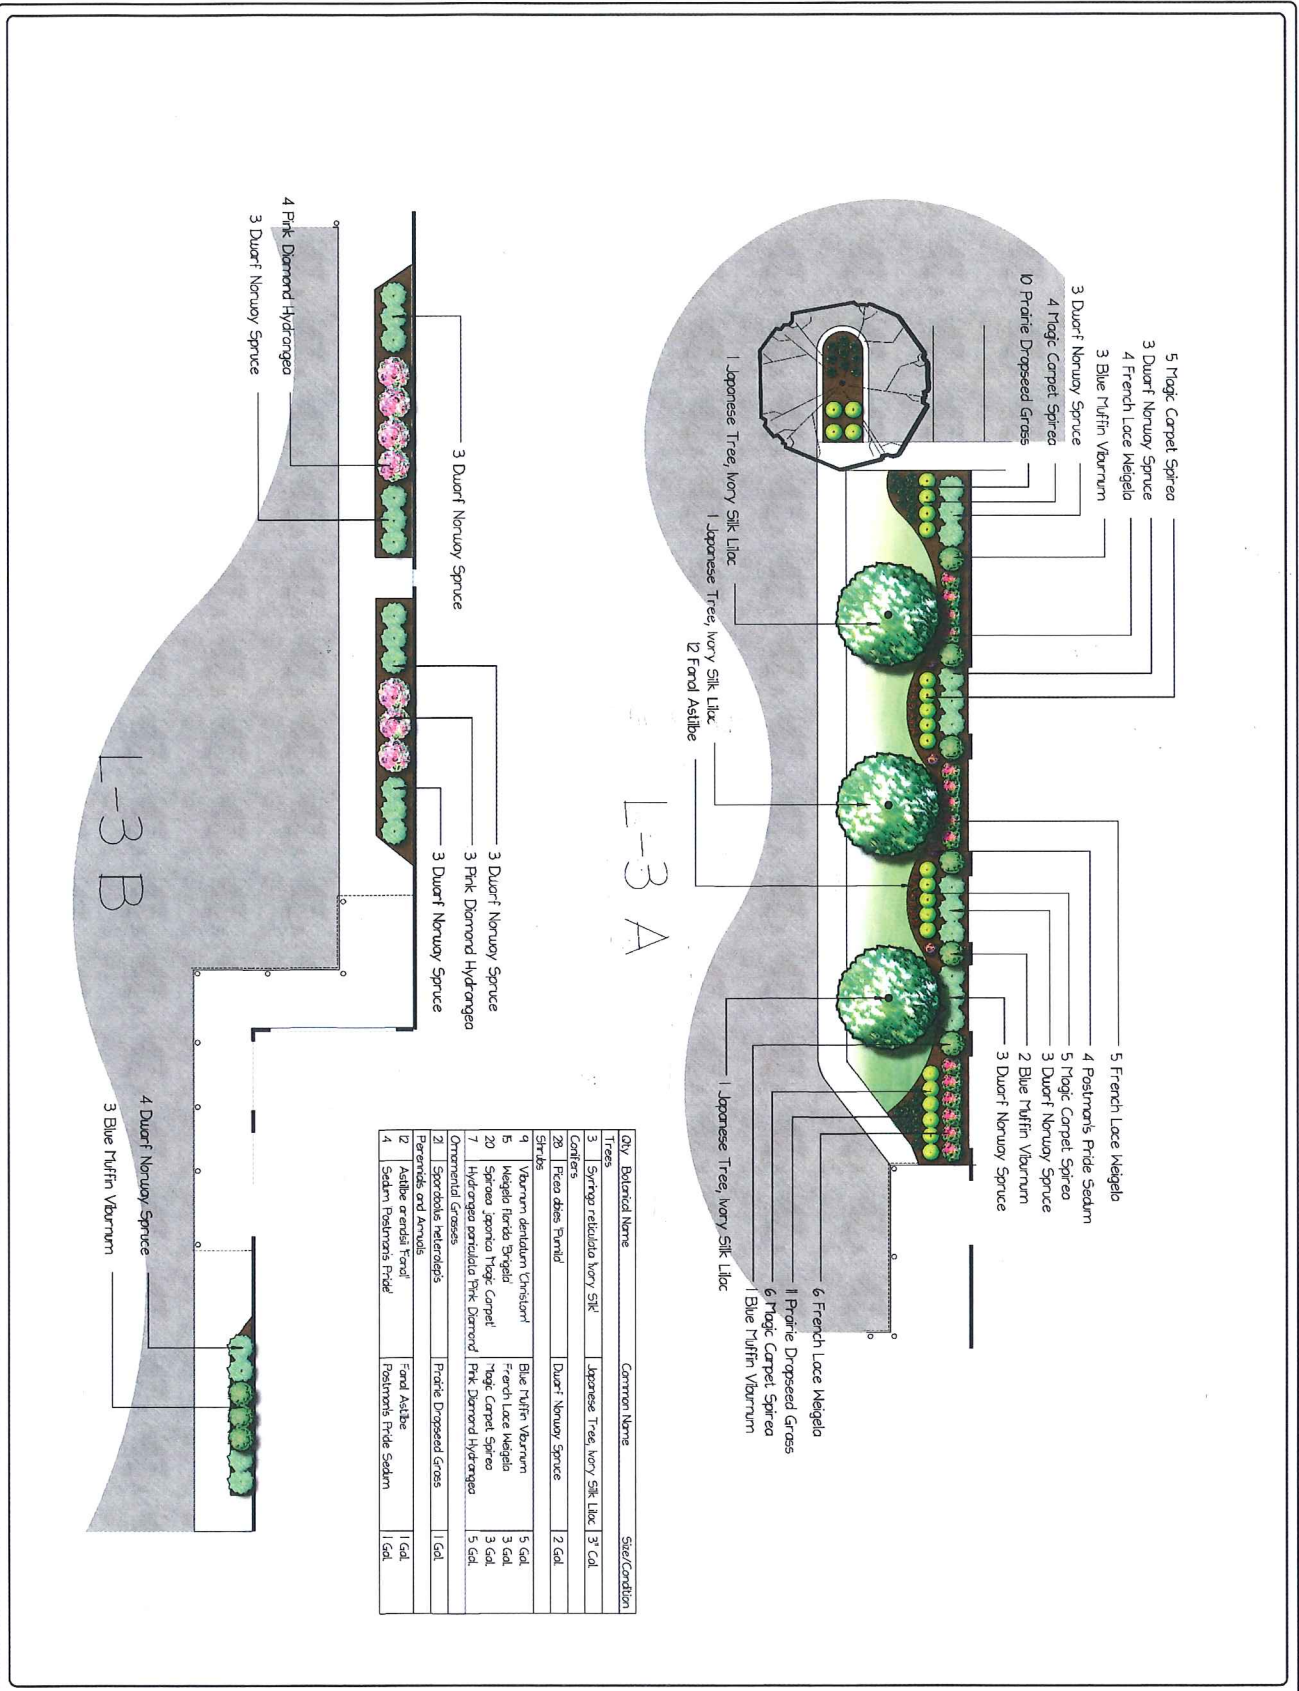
5 Magic Carpet Spirea
3 Dwarf Norway Spruce
4 French Lace Weigela
3 Blue Muffin Viburnum
3 Dwarf Norway Spruce
4 Magic Carpet Spirea
10 Prairie Dropseed Grass

1 Japanese Tree, Ivory Silk Lilac
1 Japanese Tree, Ivory Silk Lilac
12 Fanal Astilbe

5 French Lace Weigela
4 Postman's Pride Sedum
5 Magic Carpet Spirea
3 Dwarf Norway Spruce
2 Blue Muffin Viburnum
3 Dwarf Norway Spruce

1 Japanese Tree, Ivory Silk Lilac
6 French Lace Weigela
11 Prairie Dropseed Grass
6 Magic Carpet Spirea
1 Blue Muffin Viburnum

L-3 A

4 Pink Diamond Hydrangea
3 Dwarf Norway Spruce
3 Dwarf Norway Spruce
3 Dwarf Norway Spruce
3 Pink Diamond Hydrangea
3 Dwarf Norway Spruce

L-3 B

4 Dwarf Norway Spruce
3 Blue Muffin Viburnum

| Qty | Botanical Name | Common Name | Size/Condition |
|---|---|---|---|
| Trees | | | |
| 3 | Syringa reticulata 'Ivory Silk' | Japanese Tree, Ivory Silk Lilac | 3" Cal. |
| Conifers | | | |
| 28 | Picea abies 'Pumila' | Dwarf Norway Spruce | 2 Gal. |
| Shrubs | | | |
| 9 | Viburnum dentatum 'Christom' | Blue Muffin Viburnum | 5 Gal. |
| 15 | Weigela florida 'Brigela' | French Lace Weigela | 3 Gal. |
| 20 | Spiraea japonica 'Magic Carpet' | Magic Carpet Spirea | 3 Gal. |
| 7 | Hydrangea paniculata 'Pink Diamond' | Pink Diamond Hydrangea | 5 Gal. |
| Ornamental Grasses | | | |
| 21 | Sporobolus heterolepis | Prairie Dropseed Grass | 1 Gal. |
| Perennials and Annuals | | | |
| 12 | Astilbe arendsii 'Fanal' | Fanal Astilbe | 1 Gal. |
| 4 | Sedum Postman's Pride' | Postman's Pride Sedum | 1 Gal. |